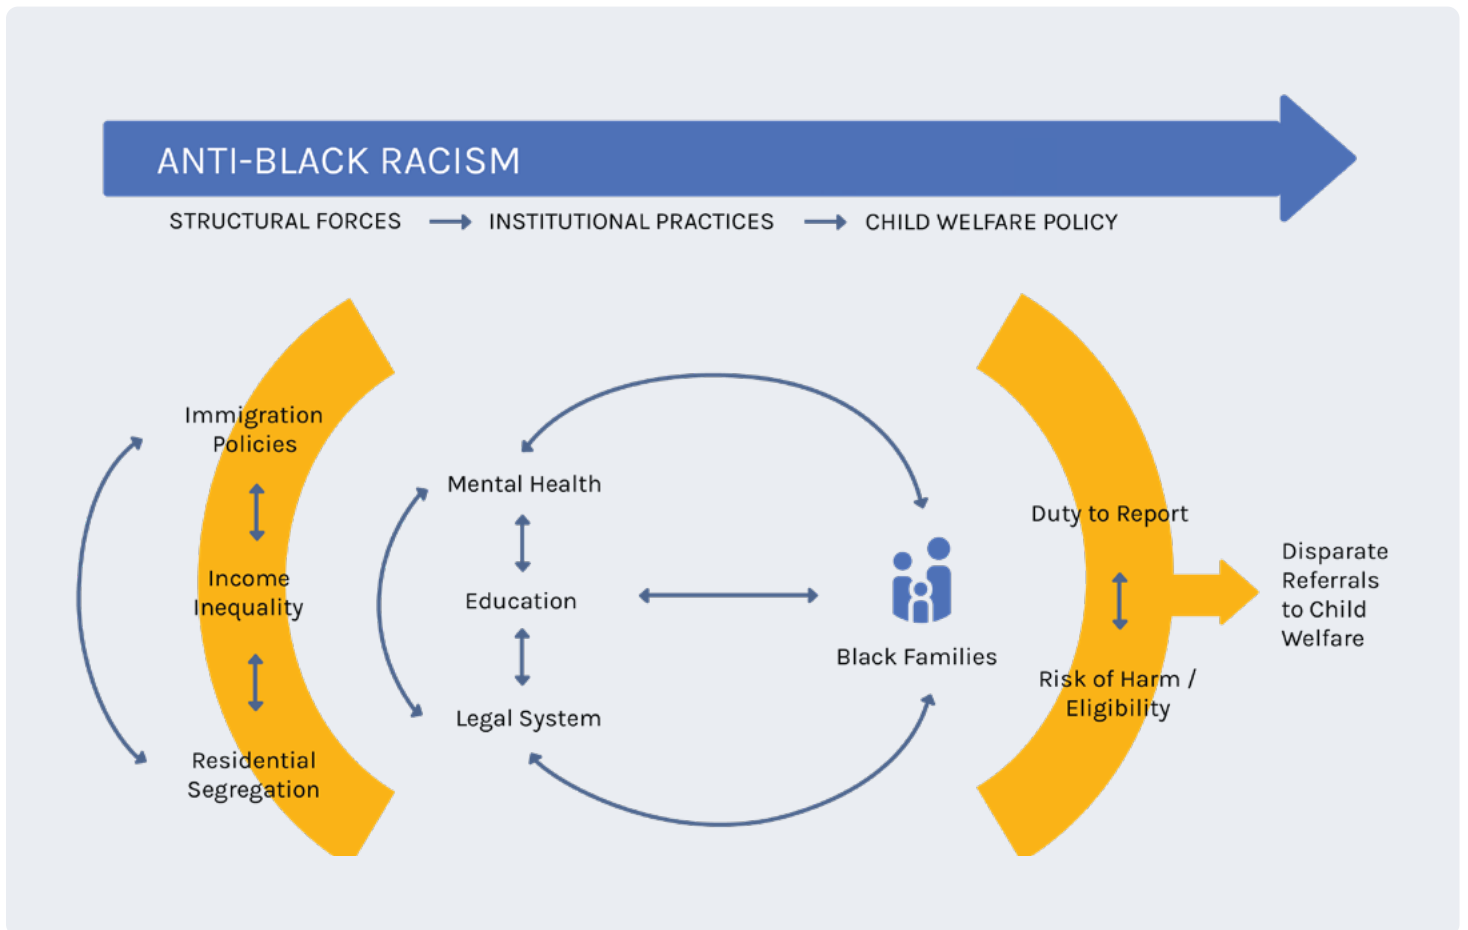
ANTI-BLACK RACISM

STRUCTURAL FORCES → INSTITUTIONAL PRACTICES → CHILD WELFARE POLICY

Immigration Policies

Income Inequality

Residential Segregation

Mental Health

Education

Legal System

Black Families

Duty to Report

Risk of Harm / Eligibility

Disparate Referrals to Child Welfare